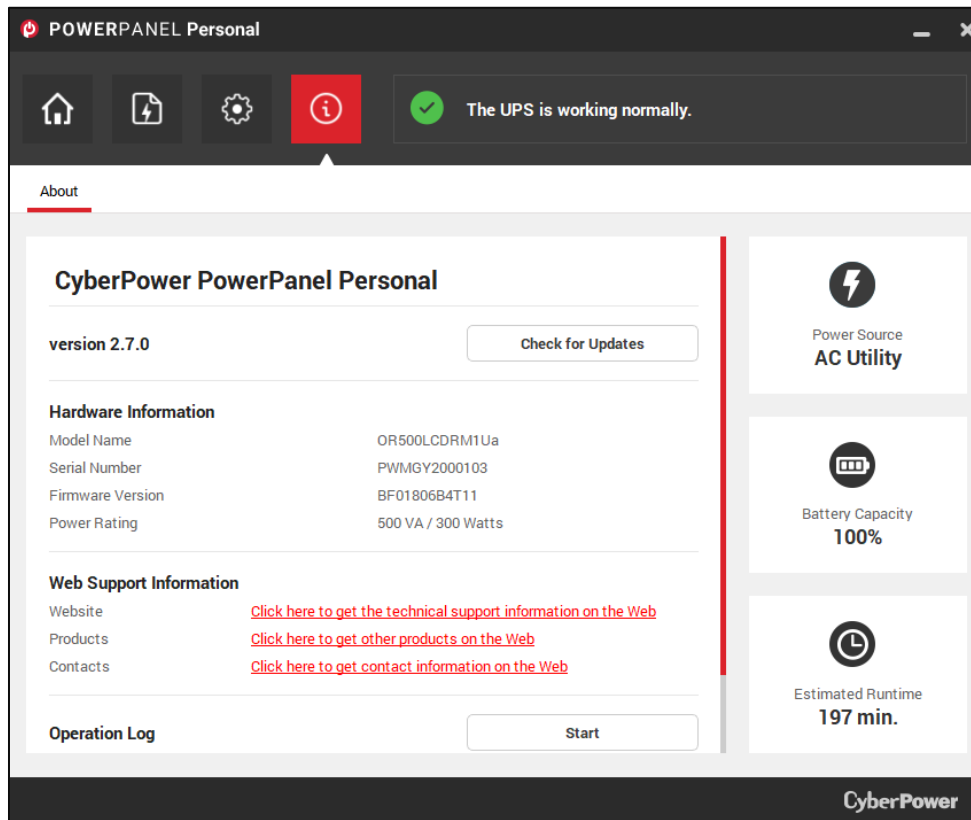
POWERPANEL Personal

The UPS is working normally.

About

CyberPower PowerPanel Personal

version 2.7.0

Check for Updates

Hardware Information

| | |
|---|---|
| Model Name | OR500LCDRM1Ua |
| Serial Number | PWMGY2000103 |
| Firmware Version | BF01806B4T11 |
| Power Rating | 500 VA / 300 Watts |

Web Support Information

| | |
|---|---|
| Website | Click here to get the technical support information on the Web |
| Products | Click here to get other products on the Web |
| Contacts | Click here to get contact information on the Web |

Operation Log

Start

Power Source
AC Utility

Battery Capacity
100%

Estimated Runtime
197 min.

CyberPower